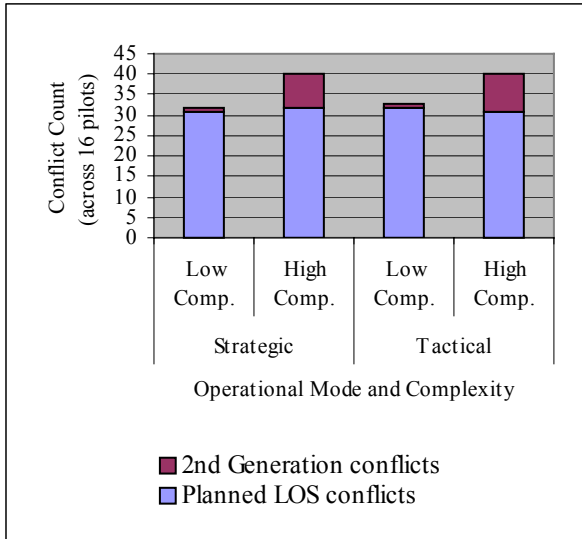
Conflict Count (across 16 pilots)

45
40
35
30
25
20
15
10
5
0

Low Comp.
High Comp.
Low Comp.
High Comp.

Strategic
Tactical

Operational Mode and Complexity

2nd Generation conflicts
Planned LOS conflicts